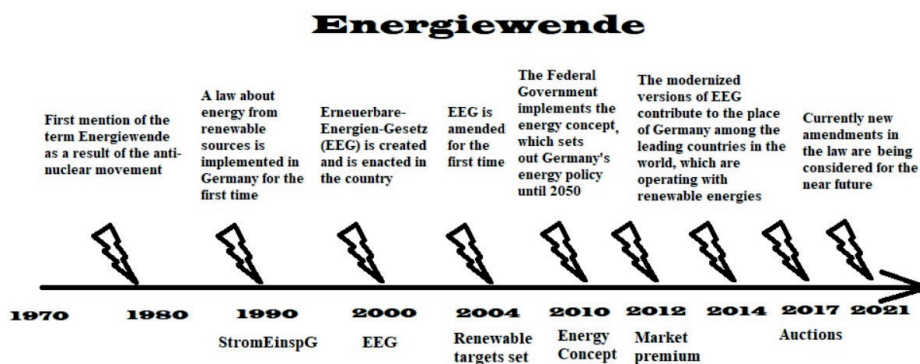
Energiewende

First mention of the term Energiewende as a result of the anti-nuclear movement

A law about energy from renewable sources is implemented in Germany for the first time

Erneuerbare-Energien-Gesetz (EEG) is created and is enacted in the country

EEG is amended for the first time

The Federal Government implements the energy concept, which sets out Germany's energy policy until 2050

The modernized versions of EEG contribute to the place of Germany among the leading countries in the world, which are operating with renewable energies

Currently new amendments in the law are being considered for the near future

1970 1980 1990 2000 2004 2010 2012 2014 2017 2021

StromEinspG

EEG

Renewable targets set

Energy Concept

Market premium

Auctions